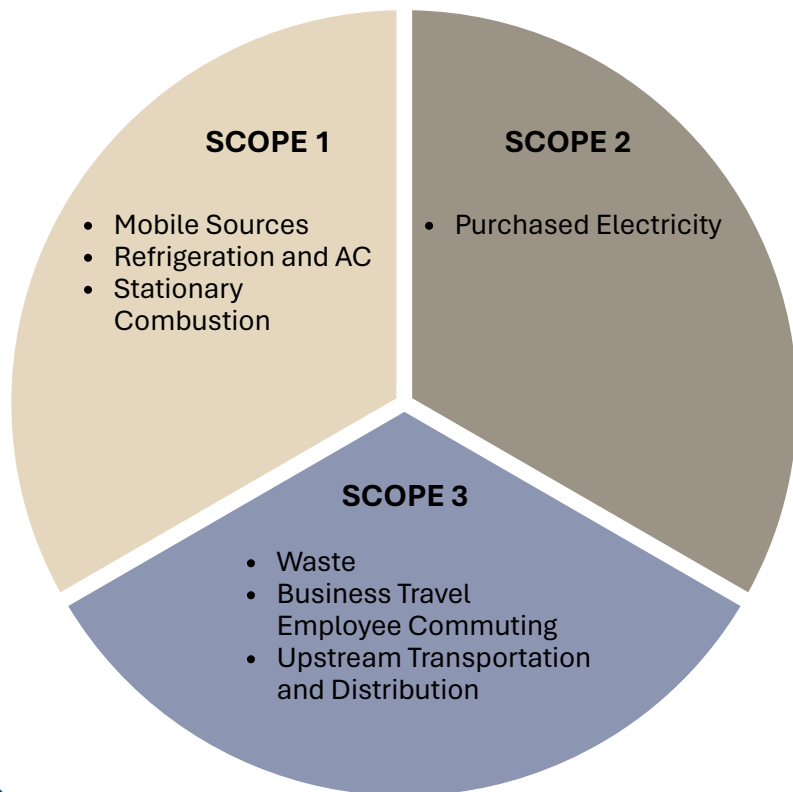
SCOPE 1

- Mobile Sources
- Refrigeration and AC
- Stationary Combustion

SCOPE 2

- Purchased Electricity

SCOPE 3

- Waste
- Business Travel Employee Commuting
- Upstream Transportation and Distribution